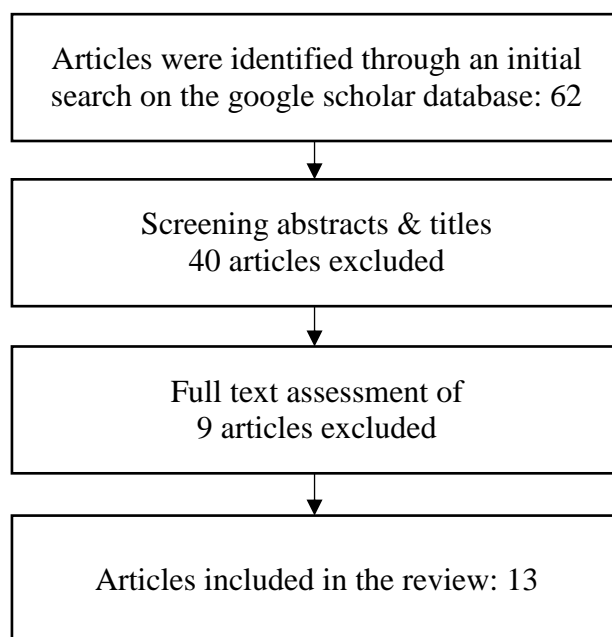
Articles were identified through an initial search on the google scholar database: 62

Screening abstracts & titles
40 articles excluded

Full text assessment of
9 articles excluded

Articles included in the review: 13